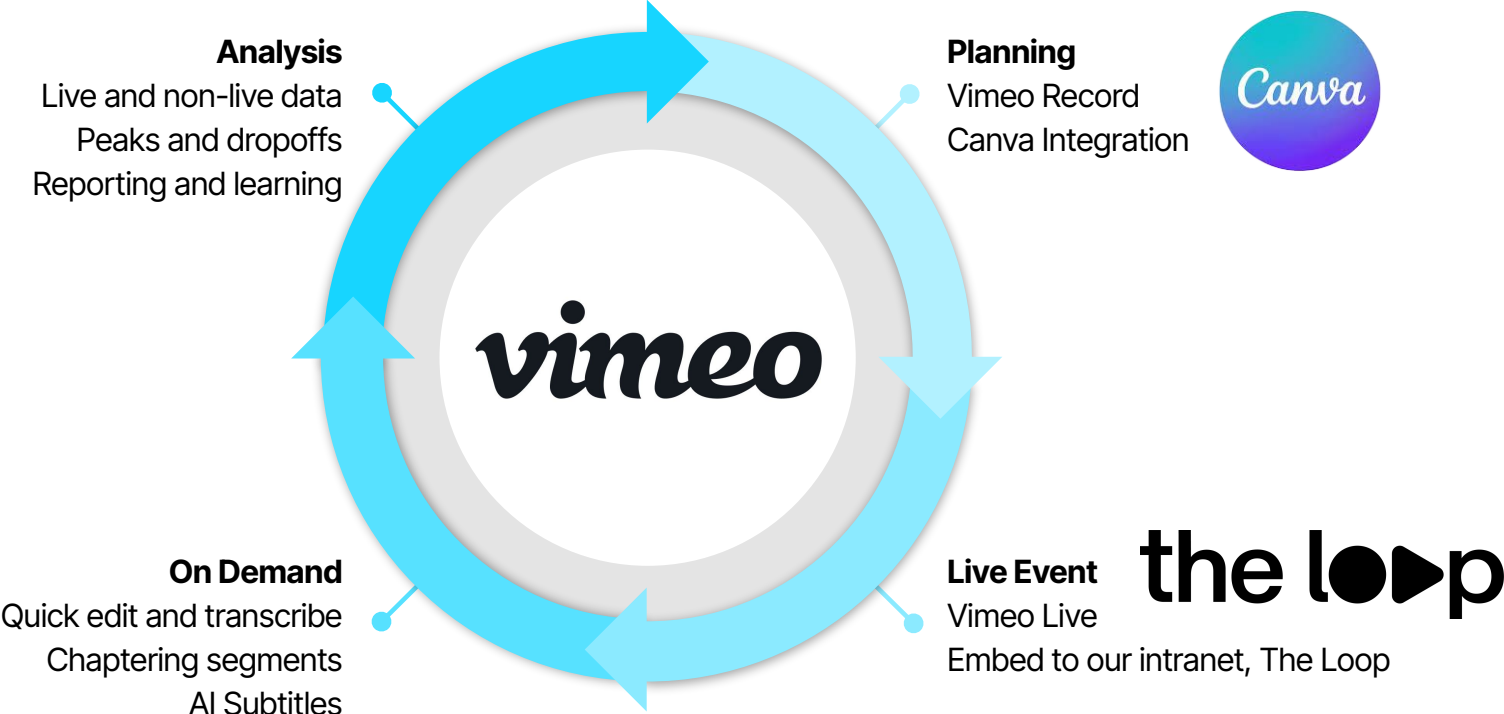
**Analysis**
Live and non-live data
Peaks and dropoffs
Reporting and learning

**Planning**
Vimeo Record
Canva Integration

Canva

vimeo

**On Demand**
Quick edit and transcribe
Chaptering segments
AI Subtitles

**Live Event**
Vimeo Live
Embed to our intranet, The Loop

the loop